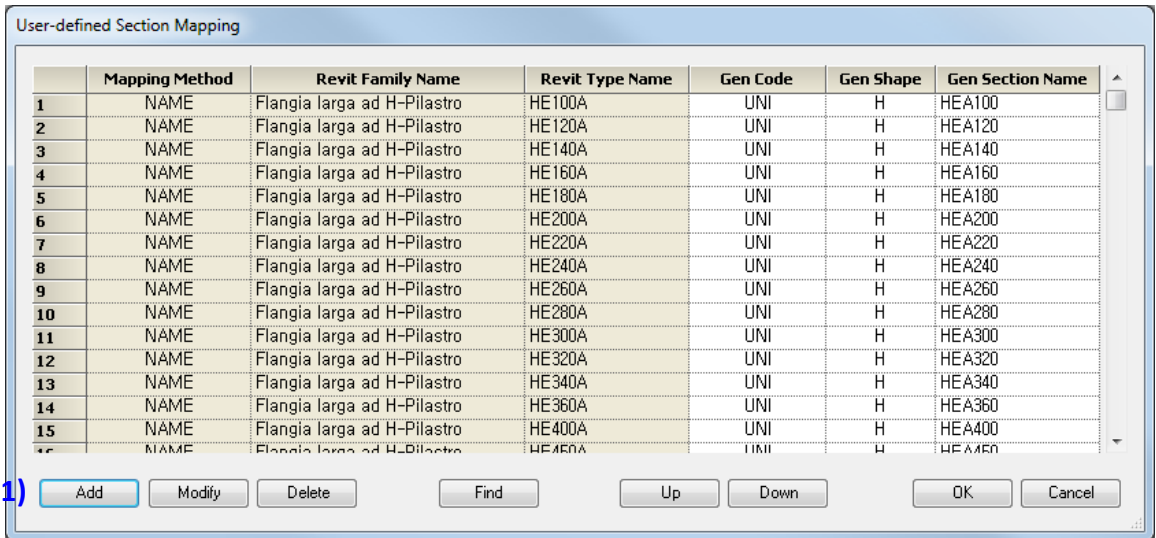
User-defined Section Mapping

| | Mapping Method | Revit Family Name | Revit Type Name | Gen Code | Gen Shape | Gen Section Name |
|---|---|---|---|---|---|---|
| 1 | NAME | Flangia larga ad H-Pilastro | HE100A | UNI | H | HEA100 |
| 2 | NAME | Flangia larga ad H-Pilastro | HE120A | UNI | H | HEA120 |
| 3 | NAME | Flangia larga ad H-Pilastro | HE140A | UNI | H | HEA140 |
| 4 | NAME | Flangia larga ad H-Pilastro | HE160A | UNI | H | HEA160 |
| 5 | NAME | Flangia larga ad H-Pilastro | HE180A | UNI | H | HEA180 |
| 6 | NAME | Flangia larga ad H-Pilastro | HE200A | UNI | H | HEA200 |
| 7 | NAME | Flangia larga ad H-Pilastro | HE220A | UNI | H | HEA220 |
| 8 | NAME | Flangia larga ad H-Pilastro | HE240A | UNI | H | HEA240 |
| 9 | NAME | Flangia larga ad H-Pilastro | HE260A | UNI | H | HEA260 |
| 10 | NAME | Flangia larga ad H-Pilastro | HE280A | UNI | H | HEA280 |
| 11 | NAME | Flangia larga ad H-Pilastro | HE300A | UNI | H | HEA300 |
| 12 | NAME | Flangia larga ad H-Pilastro | HE320A | UNI | H | HEA320 |
| 13 | NAME | Flangia larga ad H-Pilastro | HE340A | UNI | H | HEA340 |
| 14 | NAME | Flangia larga ad H-Pilastro | HE360A | UNI | H | HEA360 |
| 15 | NAME | Flangia larga ad H-Pilastro | HE400A | UNI | H | HEA400 |
| 16 | NAME | Flangia larga ad H-Pilastro | HE450A | UNI | H | HEA450 |

1) Add Modify Delete Find Up Down OK Cancel